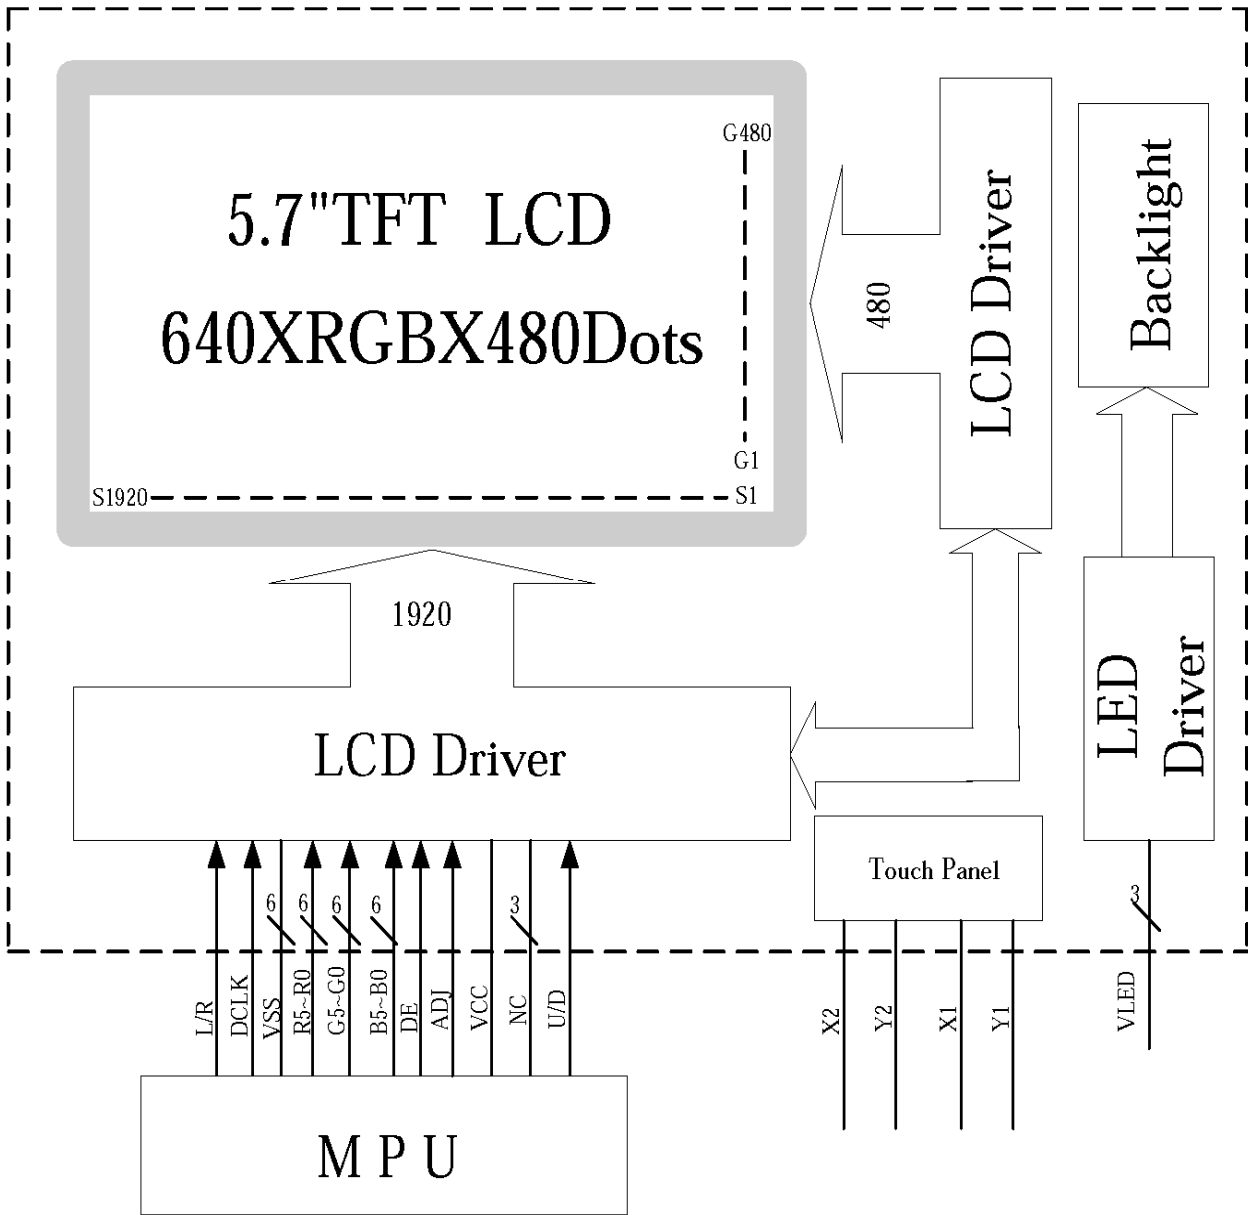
5.7"TFT LCD
640XRGBX480Dots

G480
G1
S1920
S1

LCD Driver
480

Backlight

1920

LCD Driver

LED Driver

Touch Panel

6
6
6
6
3
3

L/R
DCLK
VSS
R5~R0
G5~G0
B5~B0
DE
ADJ
VCC
NC
U/D

X2
Y2
X1
Y1

VLED

M P U